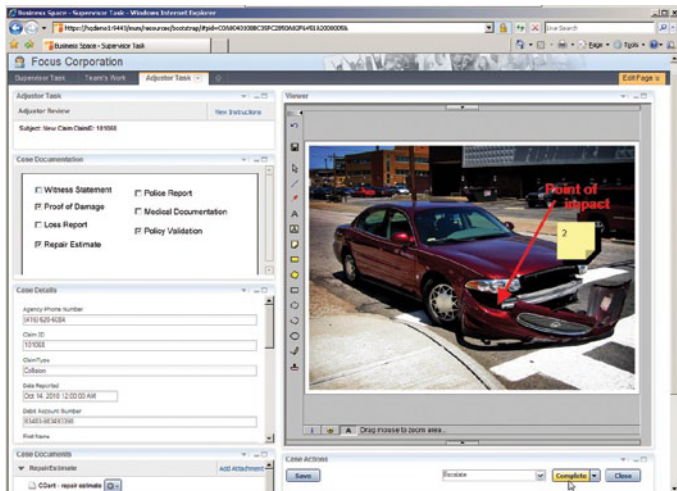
Business Space - Supervisor Task - Windows Internet Explorer

https://hqdemo1:9443/mum/resources/bootstrap/#pid=C0A8040088C36FC2850A82F6451A2000006b

Live Search

Business Space - Supervisor Task

Page ▾ Tools ▾

Focus Corporation

Supervisor Task | Team's Work | Adjustor Task

Edit Page

Adjustor Task

Adjustor Review

View Instructions

Subject: New Claim ClaimID: 101068

Case Documentation

☐ Witness Statement
☑ Proof of Damage
☐ Loss Report
☑ Repair Estimate
☐ Police Report
☐ Medical Documentation
☑ Policy Validation

Case Details

Agency Phone Number
(416) 620-4084

Claim ID
101068

ClaimType
Collision

Date Reported
Oct 14, 2010 12:00:00 AM

Debit Account Number
93403-963491398

First Name

Case Documents

▼ RepairEstimate

Add Attachment

CCart - repair estimate

Viewer

Point of impact

2

Drag mouse to zoom area.

Case Actions

Save

Escalate

Complete

Close